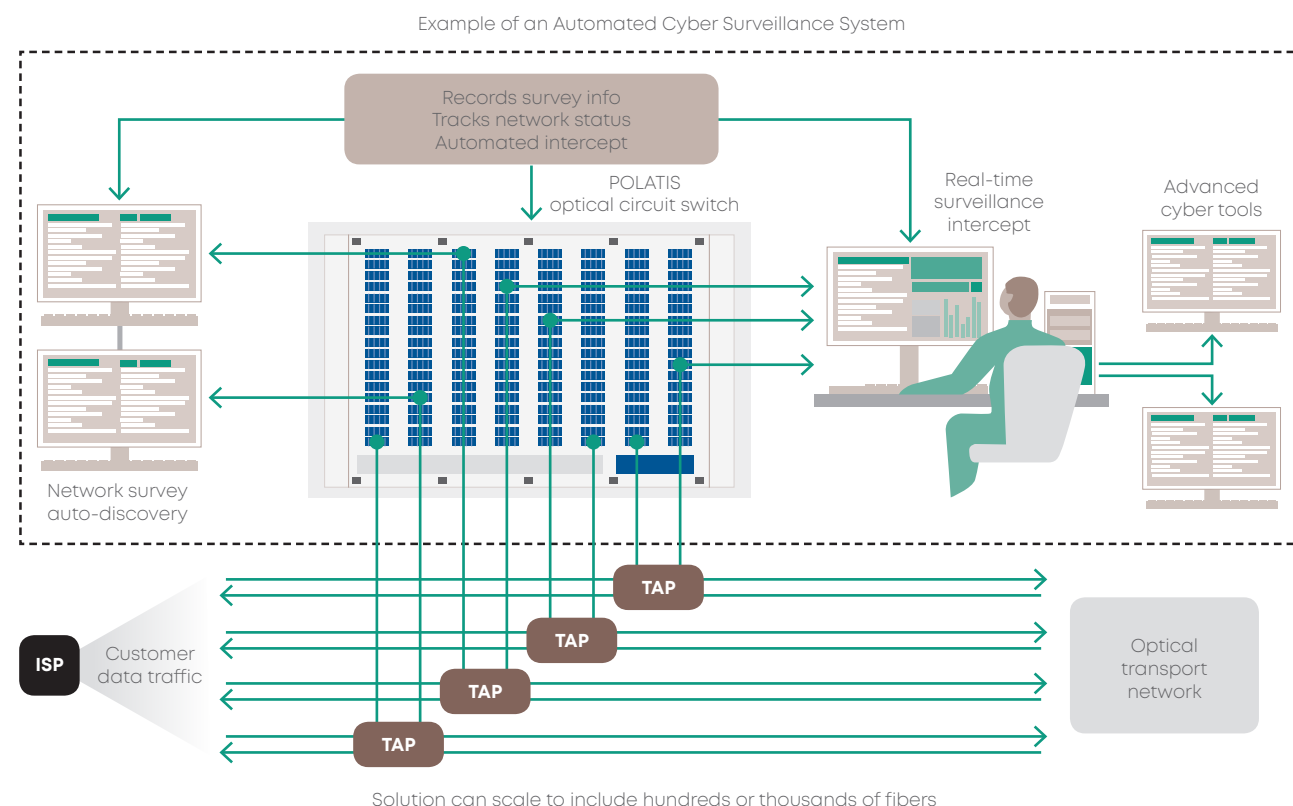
Example of an Automated Cyber Surveillance System

Records survey info
Tracks network status
Automated intercept

POLATIS
optical circuit switch

Real-time
surveillance
intercept

Advanced
cyber tools

Network survey
auto-discovery

TAP

TAP

TAP

TAP

ISP

Customer
data traffic

Optical
transport
network

Solution can scale to include hundreds or thousands of fibers